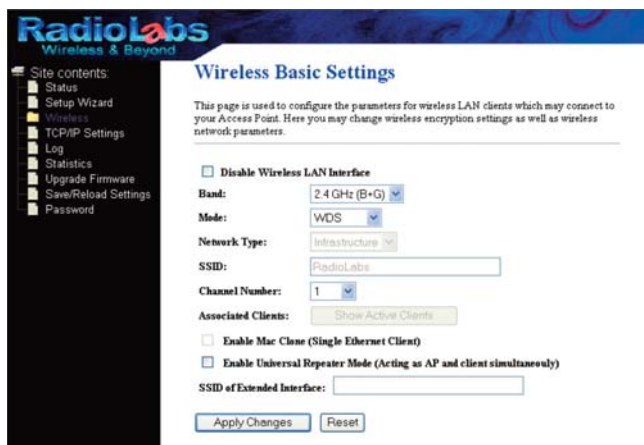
RadioLabs
Wireless & Beyond

Site contents:
Status
Setup Wizard
Wireless
TCP/IP Settings
Log
Statistics
Upgrade Firmware
Save/Reload Settings
Password

Wireless Basic Settings

This page is used to configure the parameters for wireless LAN clients which may connect to your Access Point. Here you may change wireless encryption settings as well as wireless network parameters.

Disable Wireless LAN Interface

Band: 2.4 GHz (B+G)

Mode: WDS

Network Type: Infrastructure

SSID: RadioLabs

Channel Number: 1

Associated Clients: Show Active Clients

Enable Mac Clone (Single Ethernet Client)

Enable Universal Repeater Mode (Acting as AP and client simultaneouly)

SSID of Extended Interface:

Apply Changes Reset